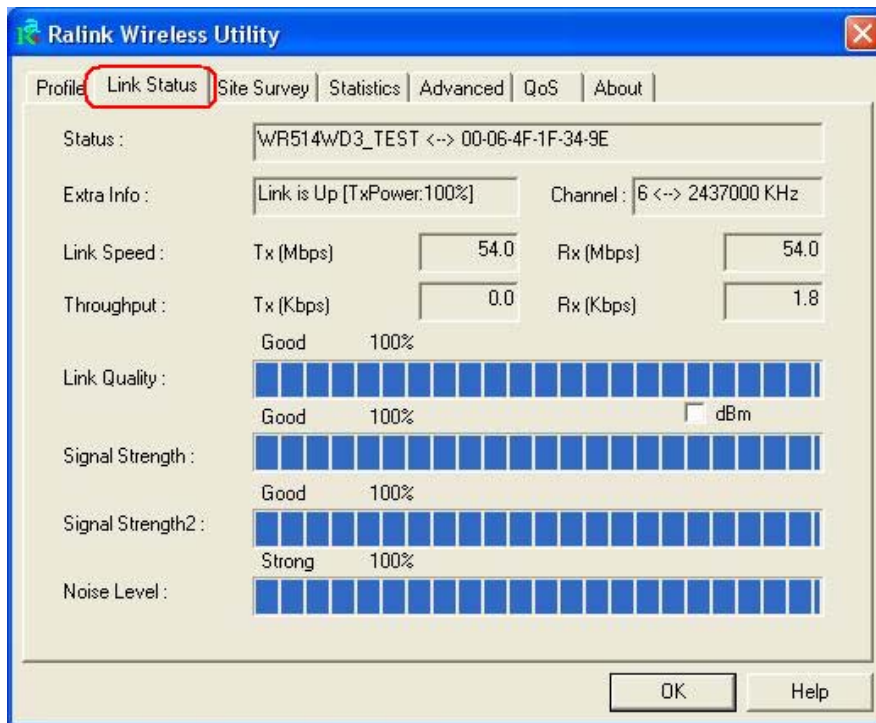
Ralink Wireless Utility

Profile | Link Status | Site Survey | Statistics | Advanced | QoS | About

Status : WR514WD3_TEST <--> 00-06-4F-1F-34-9E

Extra Info : Link is Up [TxPower:100%]

Channel : 6 <--> 2437000 KHz

Link Speed : Tx (Mbps) 54.0 Rx (Mbps) 54.0

Throughput : Tx (Kbps) 0.0 Rx (Kbps) 1.8

Good 100%

Link Quality :

Good 100%

dBm

Signal Strength :

Good 100%

Signal Strength2 :

Strong 100%

Noise Level :

OK

Help